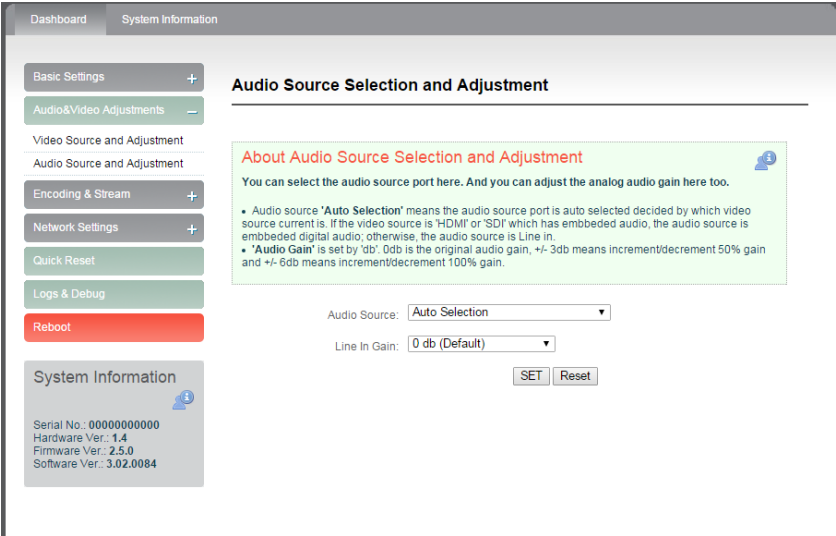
Dashboard System Information

Basic Settings +

Audio&Video Adjustments –

Video Source and Adjustment

Audio Source and Adjustment

Encoding & Stream +

Network Settings +

Quick Reset

Logs & Debug

Reboot

System Information

Serial No.: 00000000000
Hardware Ver.: 1.4
Firmware Ver.: 2.5.0
Software Ver.: 3.02.0084

Audio Source Selection and Adjustment

About Audio Source Selection and Adjustment

You can select the audio source port here. And you can adjust the analog audio gain here too.

• Audio source 'Auto Selection' means the audio source port is auto selected decided by which video source current is. If the video source is 'HDMI' or 'SDI' which has embbeded audio, the audio source is embbeded digital audio; otherwise, the audio source is Line in.
• 'Audio Gain' is set by 'db'. 0db is the original audio gain, +/- 3db means increment/decrement 50% gain and +/- 6db means increment/decrement 100% gain.

Audio Source: Auto Selection

Line In Gain: 0 db (Default)

SET Reset